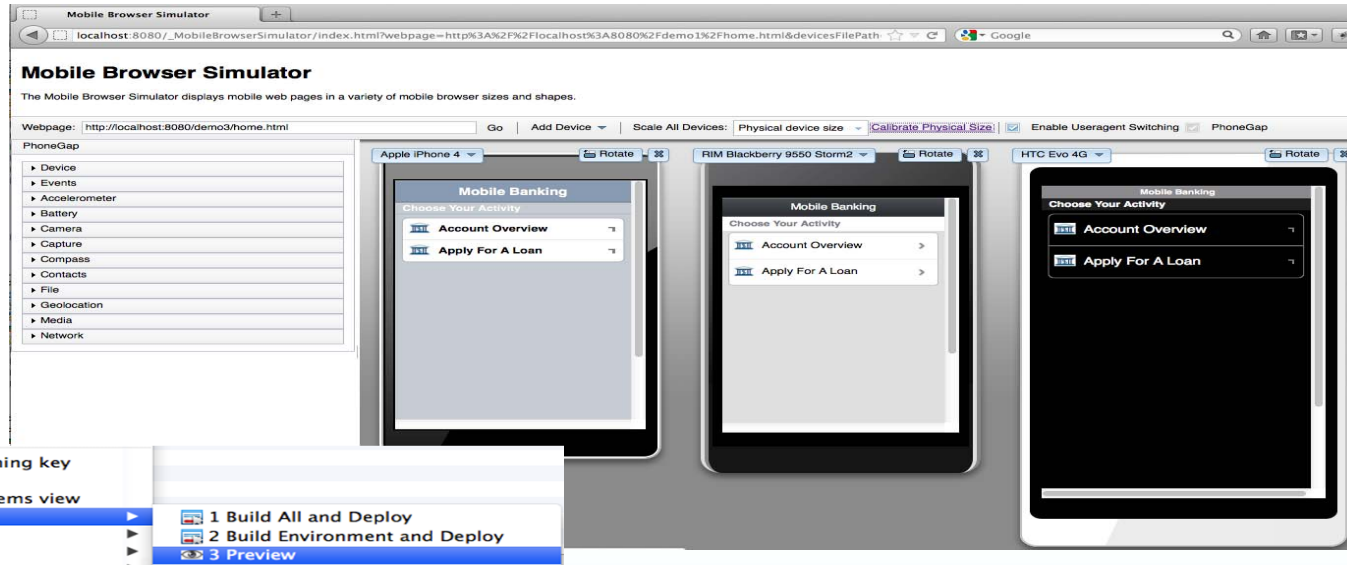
Mobile Browser Simulator

localhost:8080/_MobileBrowserSimulator/index.html?webpage=http%3A%2F%2Flocalhost%3A8080%2Fdemo1%2Fhome.html&devicesFilePath

Google

Mobile Browser Simulator

The Mobile Browser Simulator displays mobile web pages in a variety of mobile browser sizes and shapes.

Webpage: http://localhost:8080/demo3/home.html Go | Add Device | Scale All Devices: Physical device size Calibrate Physical Size Enable Useragent Switching PhoneGap

PhoneGap

▸ Device
▸ Events
▸ Accelerometer
▸ Battery
▸ Camera
▸ Capture
▸ Compass
▸ Contacts
▸ File
▸ Geolocation
▸ Media
▸ Network

Apple iPhone 4 Rotate

Mobile Banking
Choose Your Activity
Account Overview
Apply For A Loan

RIM Blackberry 9550 Storm2 Rotate

Mobile Banking
Choose Your Activity
Account Overview
Apply For A Loan

HTC Evo 4G Rotate

Mobile Banking
Choose Your Activity
Account Overview
Apply For A Loan

hing key
ems view

1 Build All and Deploy
2 Build Environment and Deploy
3 Preview